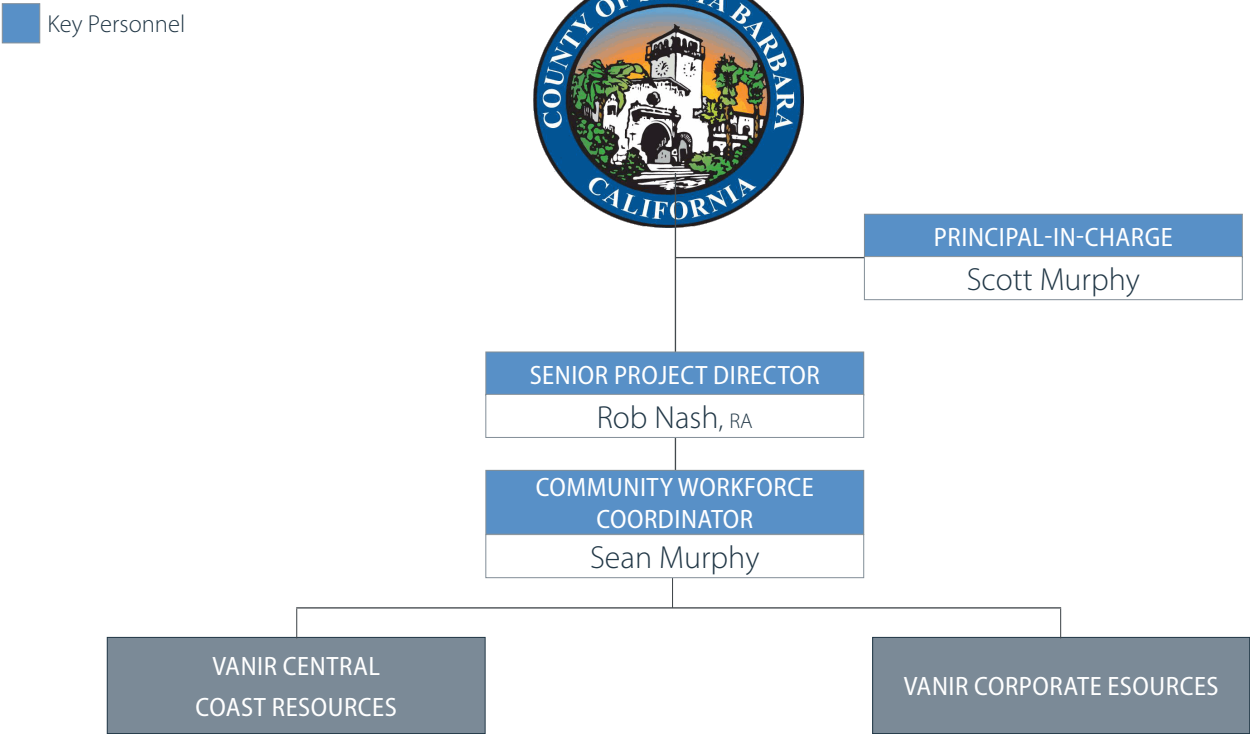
Key Personnel

COUNTY OF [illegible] BARBARA
CALIFORNIA

PRINCIPAL-IN-CHARGE
Scott Murphy

SENIOR PROJECT DIRECTOR
Rob Nash, RA

COMMUNITY WORKFORCE COORDINATOR
Sean Murphy

VANIR CENTRAL COAST RESOURCES

VANIR CORPORATE ESOURCES